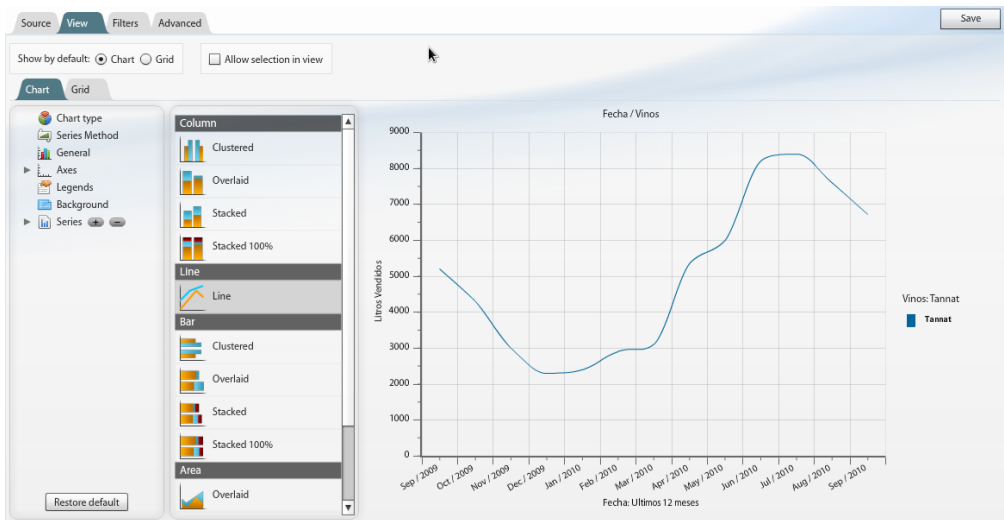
Source View Filters Advanced

Save

Show by default: Chart Grid

Allow selection in view

Chart Grid

Chart type
Series Method
General
Axes
Legends
Background
Series

Restore default

Column
Clustered
Overlaid
Stacked
Stacked 100%
Line
Line
Bar
Clustered
Overlaid
Stacked
Stacked 100%
Area
Overlaid

Fecha / Vinos

Litros Vendidos

9000
8000
7000
6000
5000
4000
3000
2000
1000
0

Sep / 2009
Oct / 2009
Nov / 2009
Dec / 2009
Jan / 2010
Feb / 2010
Mar / 2010
Apr / 2010
May / 2010
Jun / 2010
Jul / 2010
Aug / 2010
Sep / 2010

Fecha: Ultimos 12 meses

Vinos: Tannat
Tannat